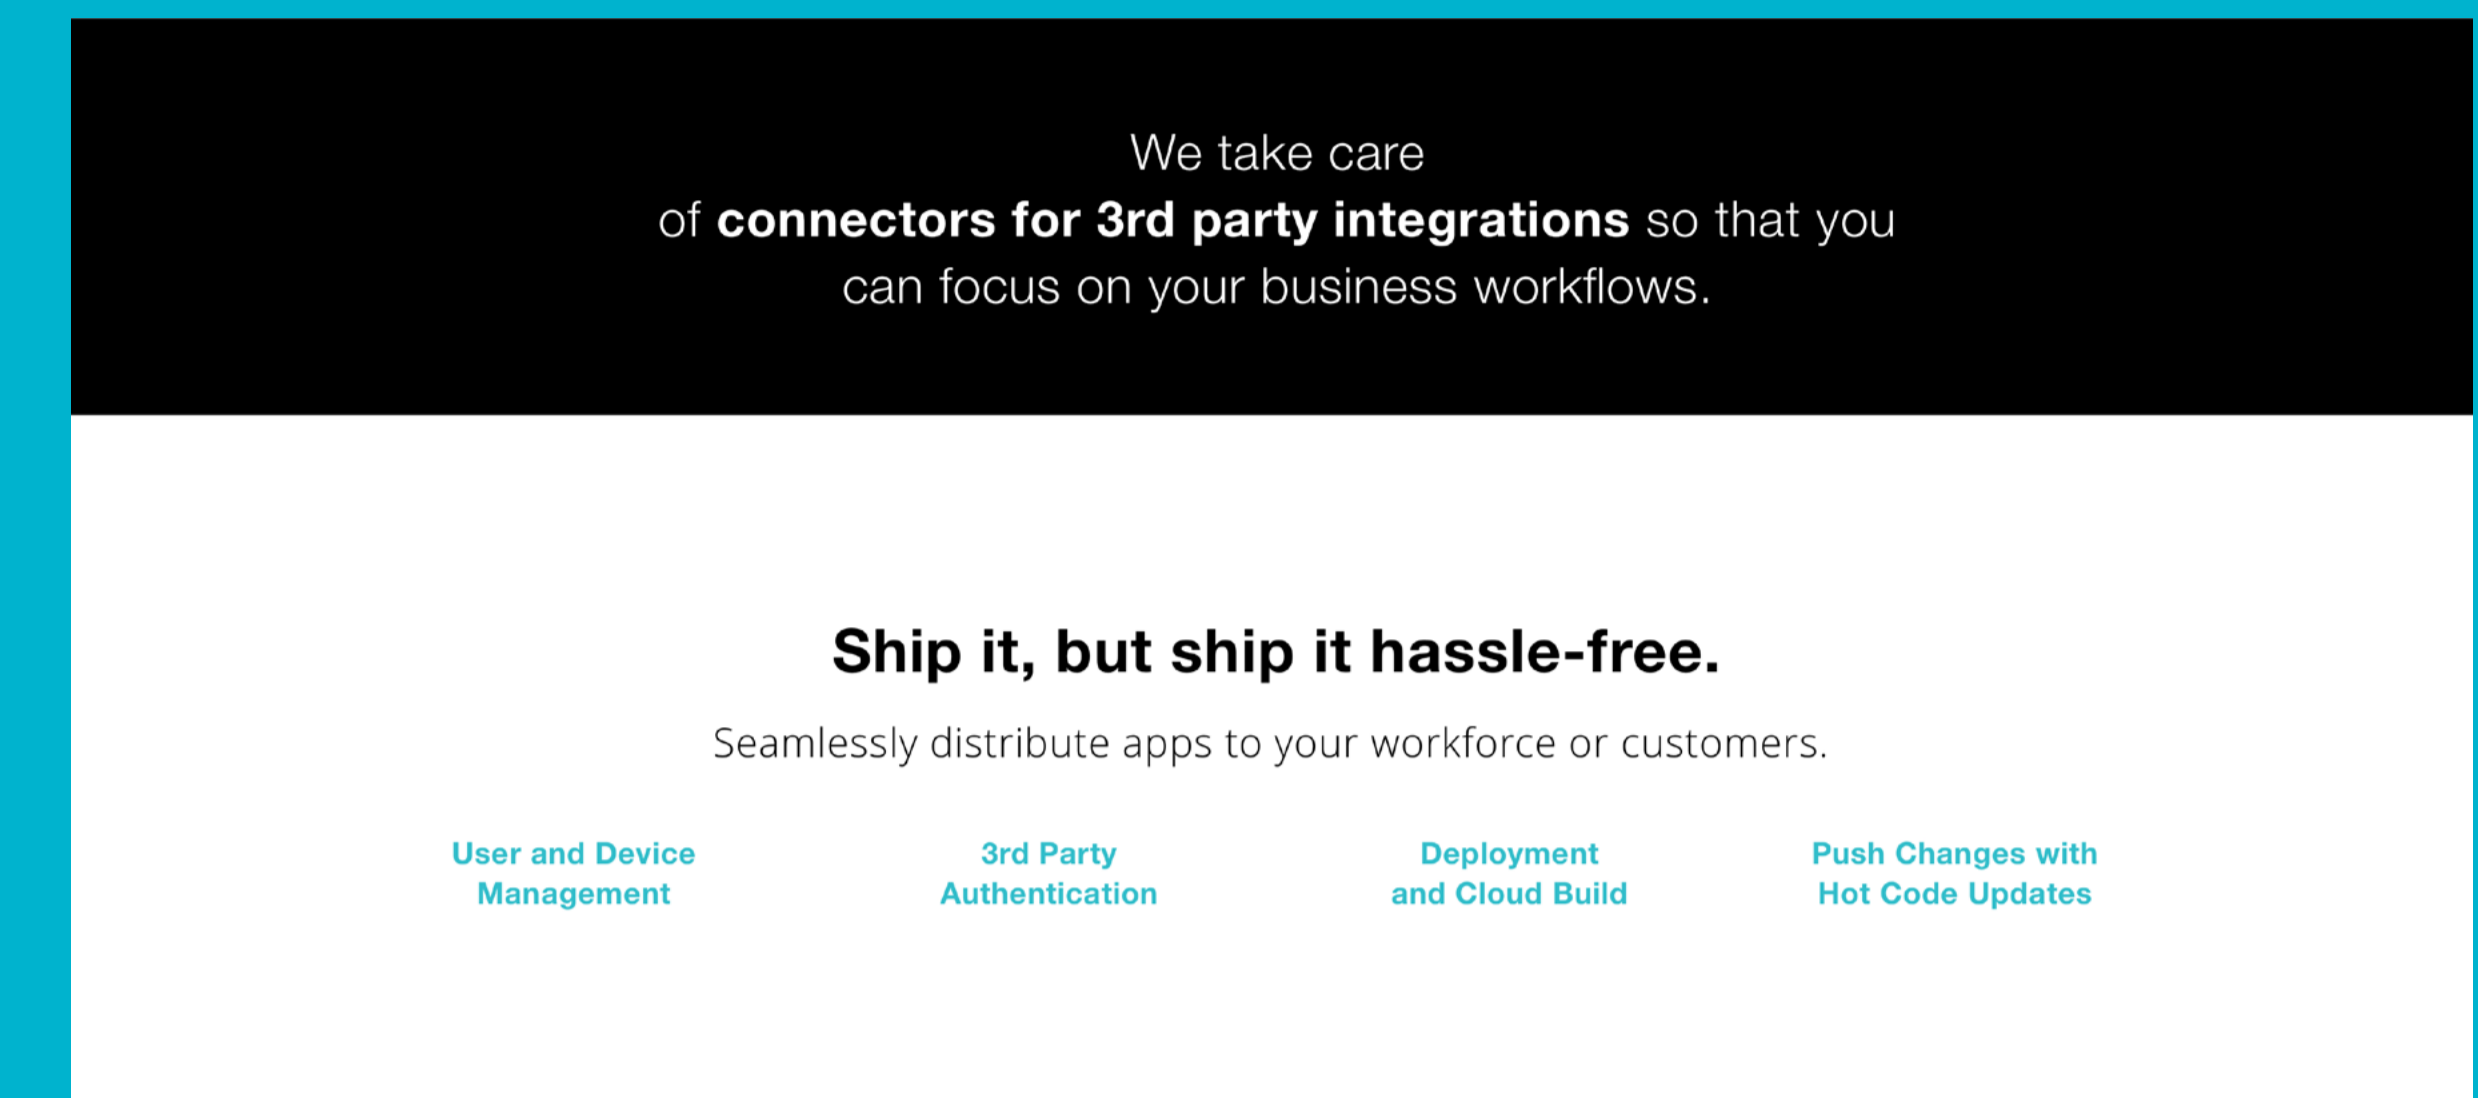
We take care of connectors for 3rd party integrations so that you can focus on your business workflows.

Ship it, but ship it hassle-free.

Seamlessly distribute apps to your workforce or customers.

User and Device Management

3rd Party Authentication

Deployment and Cloud Build

Push Changes with Hot Code Updates